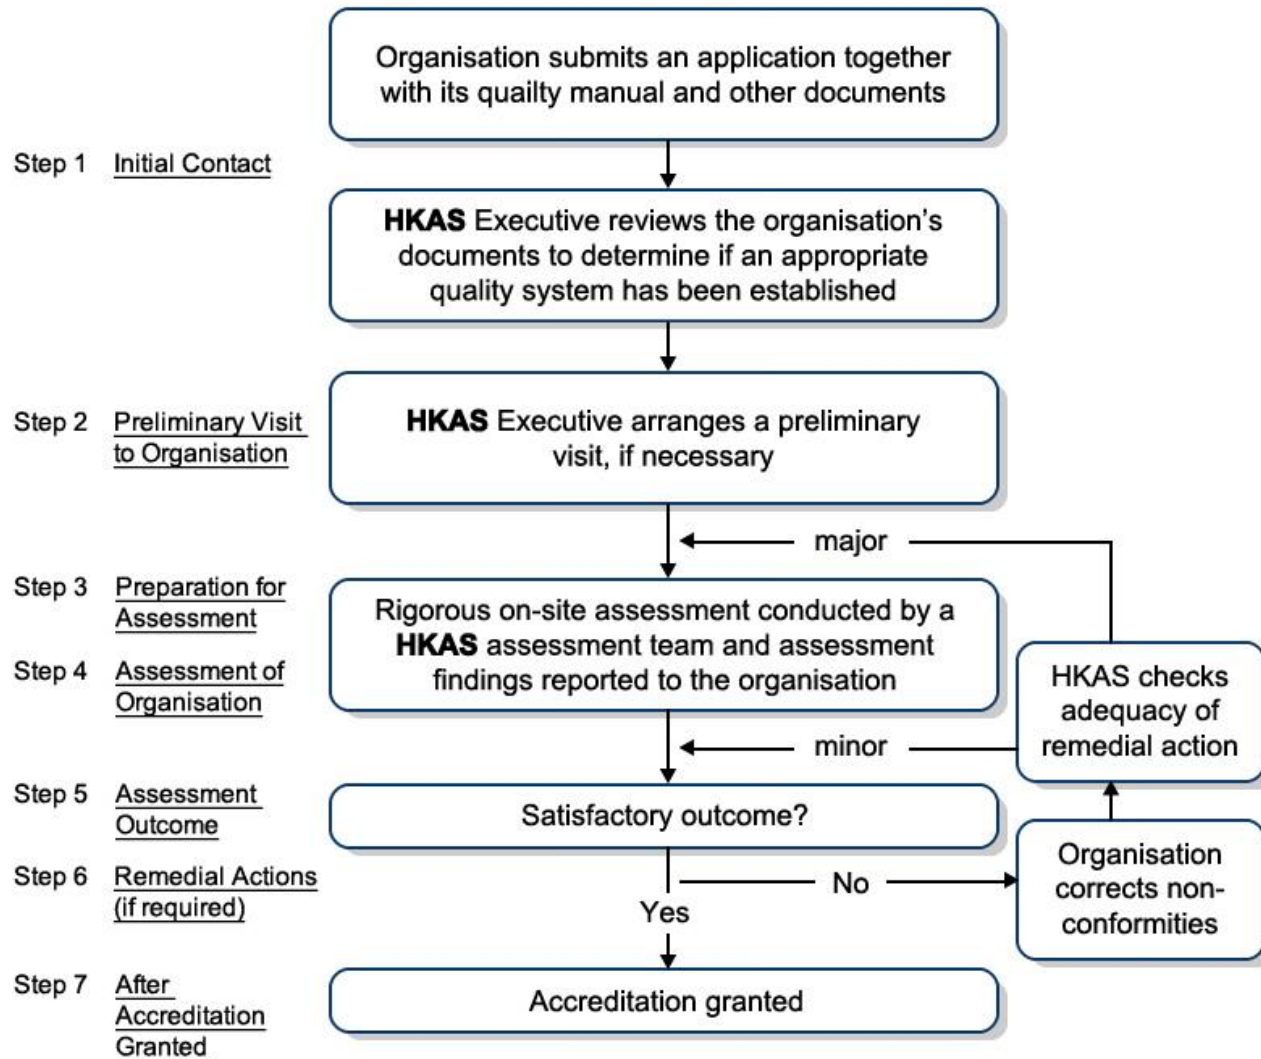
Organisation submits an application together with its quailty manual and other documents

Step 1 Initial Contact

HKAS Executive reviews the organisation's documents to determine if an appropriate quality system has been established

Step 2 Preliminary Visit to Organisation

HKAS Executive arranges a preliminary visit, if necessary

major

Step 3 Preparation for Assessment

Step 4 Assessment of Organisation

Rigorous on-site assessment conducted by a HKAS assessment team and assessment findings reported to the organisation

HKAS checks adequacy of remedial action

minor

Step 5 Assessment Outcome

Satisfactory outcome?

Step 6 Remedial Actions (if required)

No

Organisation corrects non-conformities

Yes

Step 7 After Accreditation Granted

Accreditation granted